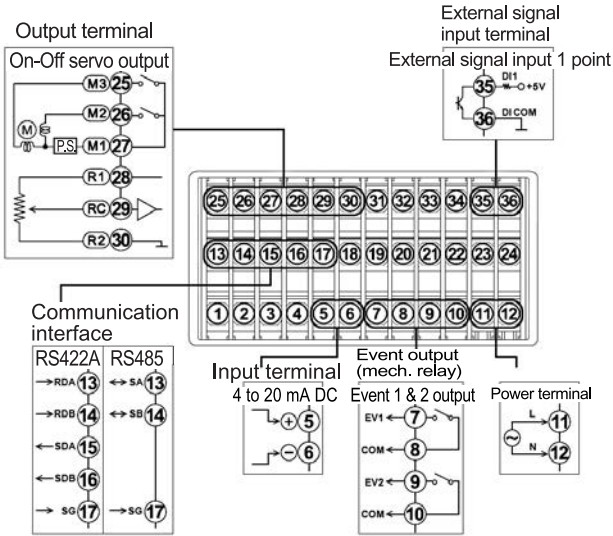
Output terminal

On-Off servo output

M3 25
M2 26
M M1 27
P.S.
R1 28
RC 29
R2 30

External signal input terminal

External signal input 1 point

35 DI1 +5V
36 DI COM

25 26 27 28 29 30 31 32 33 34 35 36
13 14 15 16 17 18 19 20 21 22 23 24
1 2 3 4 5 6 7 8 9 10 11 12

Communication interface

| RS422A | RS485 |
|---|---|
| RDA 13 | SA 13 |
| RDB 14 | SB 14 |
| SDA 15 | |
| SDB 16 | |
| SG 17 | SG 17 |

Input terminal

4 to 20 mA DC

+ 5
− 6

Event output (mech. relay)

Event 1 & 2 output

EV1 7
COM 8
EV2 9
COM 10

Power terminal

L 11
N 12